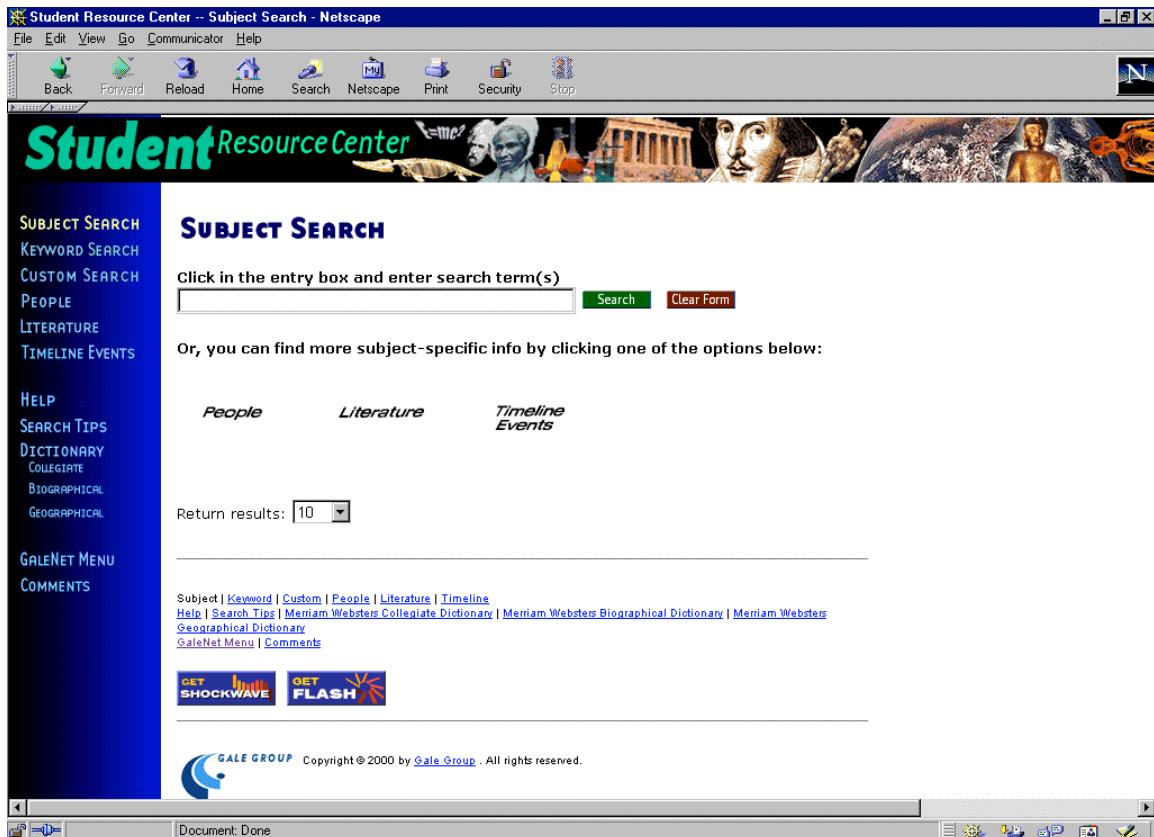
Student Resource Center -- Subject Search - Netscape

File Edit View Go Communicator Help

Back Forward Reload Home Search Netscape Print Security Stop

Student Resource Center

SUBJECT SEARCH
KEYWORD SEARCH
CUSTOM SEARCH
PEOPLE
LITERATURE
TIMELINE EVENTS

HELP
SEARCH TIPS
DICTIONARY
COLLEGIATE
BIOGRAPHICAL
GEOGRAPHICAL

GALENET MENU
COMMENTS

SUBJECT SEARCH

Click in the entry box and enter search term(s)

Search Clear Form

Or, you can find more subject-specific info by clicking one of the options below:

People Literature Timeline Events

Return results: 10

Subject | Keyword | Custom | People | Literature | Timeline
Help | Search Tips | Merriam Websters Collegiate Dictionary | Merriam Websters Biographical Dictionary | Merriam Websters Geographical Dictionary
GaleNet Menu | Comments

GET SHOCKWAVE GET FLASH

GALE GROUP Copyright © 2000 by Gale Group . All rights reserved.

Document: Done